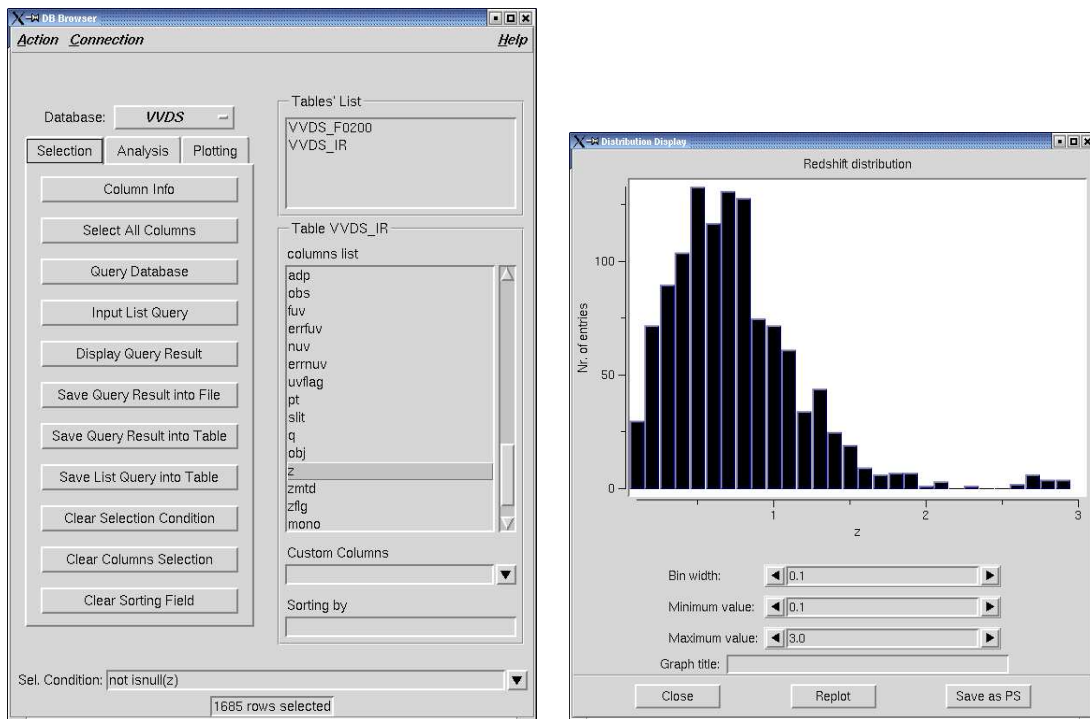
DB Browser
Action Connection
Help

Database: VVDS

Selection
Analysis
Plotting

Column Info
Select All Columns
Query Database
Input List Query
Display Query Result
Save Query Result into File
Save Query Result into Table
Save List Query into Table
Clear Selection Condition
Clear Columns Selection
Clear Sorting Field

Tables' List
VVDS_F0200
VVDS_IR

Table VVDS_IR
columns list
adp
obs
fuv
errfuv
nuv
errnuv
uvflag
pt
slit
q
obj
z
zmtd
zflg
mono

Custom Columns

Sorting by

Sel. Condition: not isnull(z)
1685 rows selected

Distribution Display
Redshift distribution
100
50
0
Nr. of entries
1
2
3
z

Bin width: 0.1
Minimum value: 0.1
Maximum value: 3.0
Graph title:

Close
Replot
Save as PS